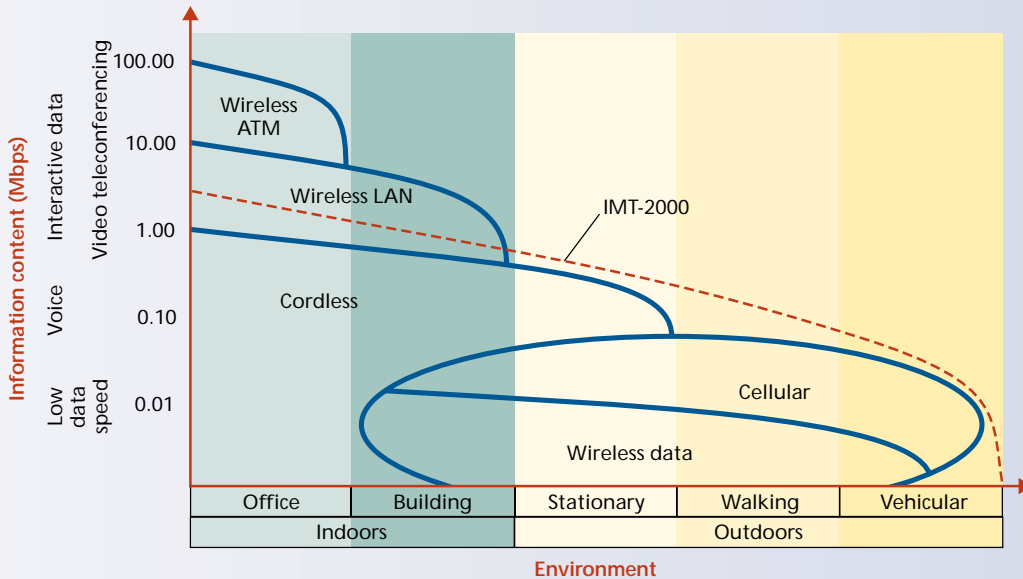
Information content (Mbps)

Video teleconferencing
Interactive data
Voice
Low data speed

100.00
10.00
1.00
0.10
0.01

Wireless ATM
Wireless LAN
IMT-2000
Cordless
Cellular
Wireless data

| Office | Building | Stationary | Walking | Vehicular |
|---|---|---|---|---|
| Indoors | | Outdoors | | |

Environment